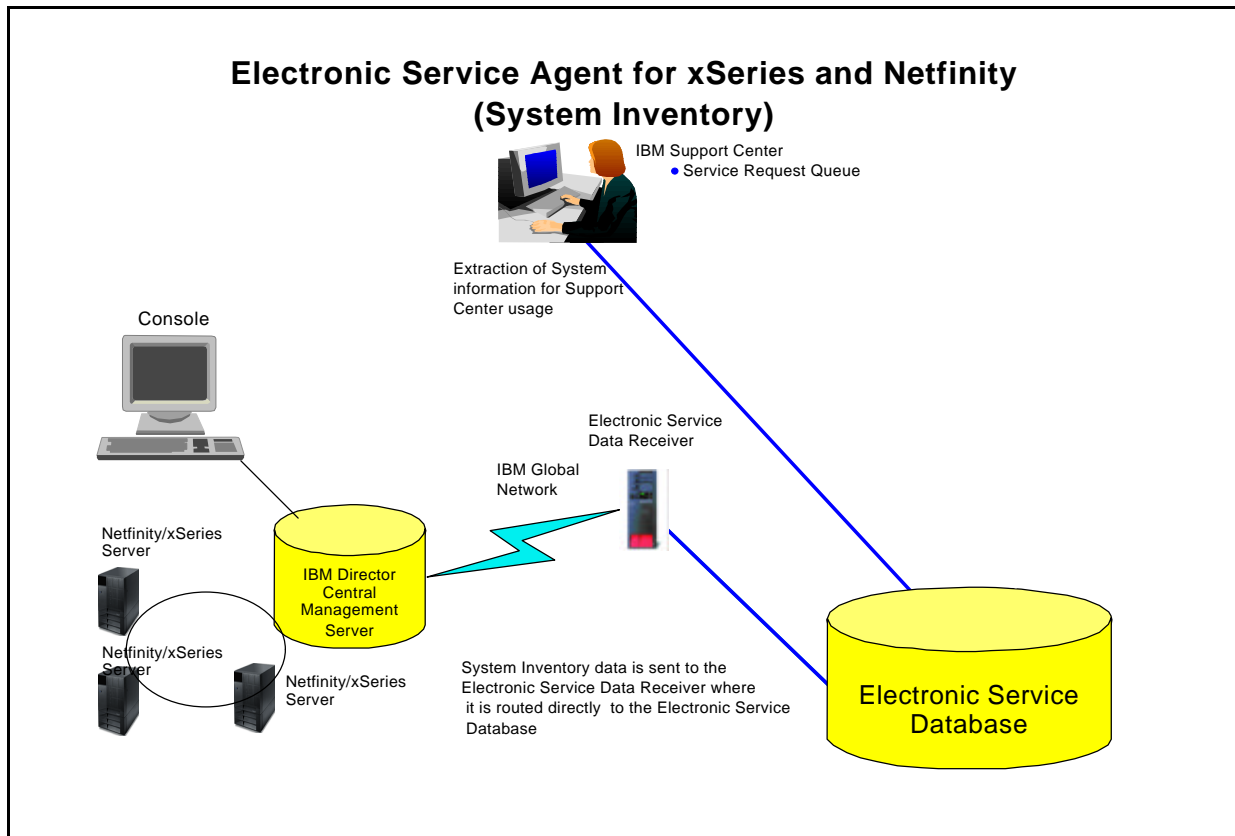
Electronic Service Agent for xSeries and Netfinity (System Inventory)

IBM Support Center
• Service Request Queue

Extraction of System information for Support Center usage

Console

Electronic Service Data Receiver

IBM Global Network

Netfinity/xSeries Server

IBM Director Central Management Server

Netfinity/xSeries Server

Netfinity/xSeries Server

System Inventory data is sent to the Electronic Service Data Receiver where it is routed directly to the Electronic Service Database

Electronic Service Database